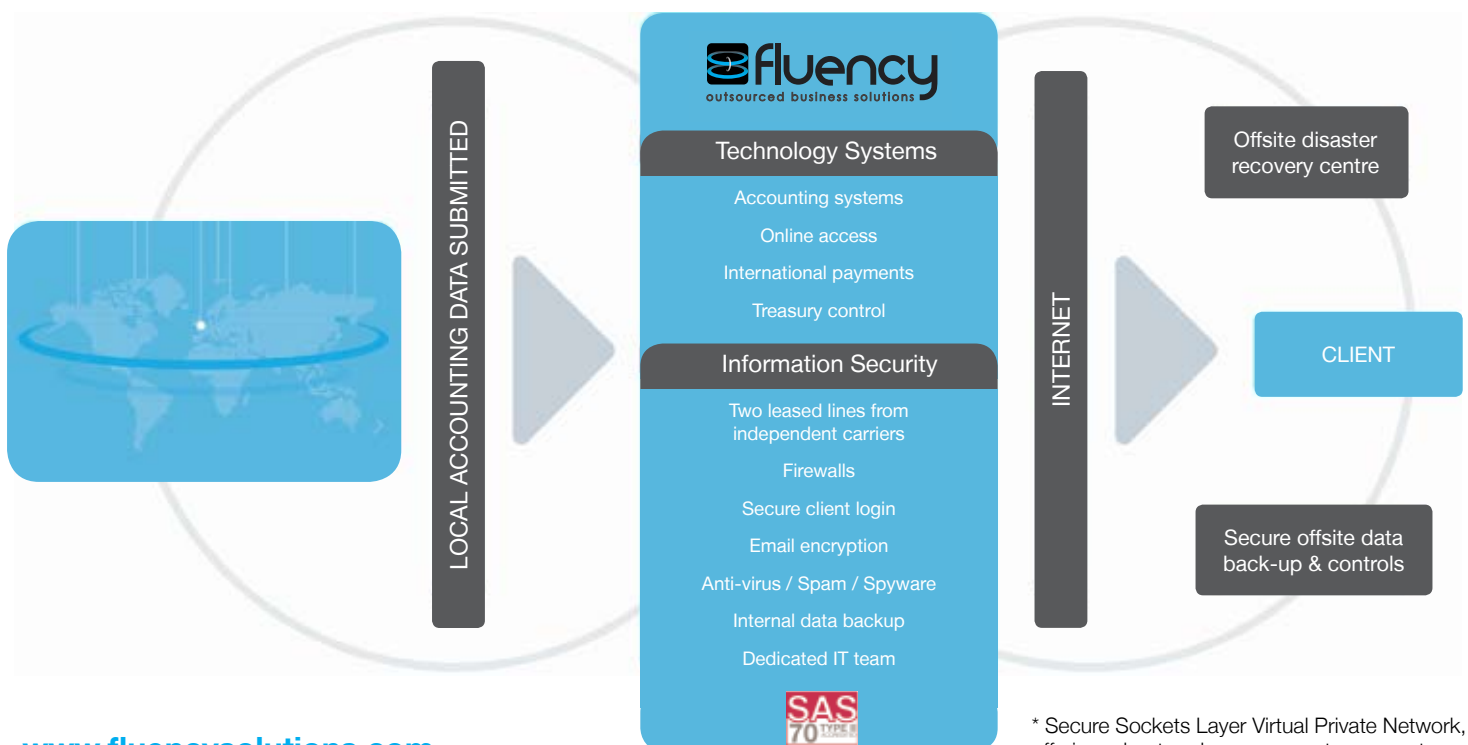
LOCAL ACCOUNTING DATA SUBMITTED

fluency
outsourced business solutions

Technology Systems

Accounting systems

Online access

International payments

Treasury control

Information Security

Two leased lines from independent carriers

Firewalls

Secure client login

Email encryption

Anti-virus / Spam / Spyware

Internal data backup

Dedicated IT team

SAS 70 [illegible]

INTERNET

Offsite disaster recovery centre

CLIENT

Secure offsite data back-up & controls

www.fluencysolutions.com

* Secure Sockets Layer Virtual Private Network, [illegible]